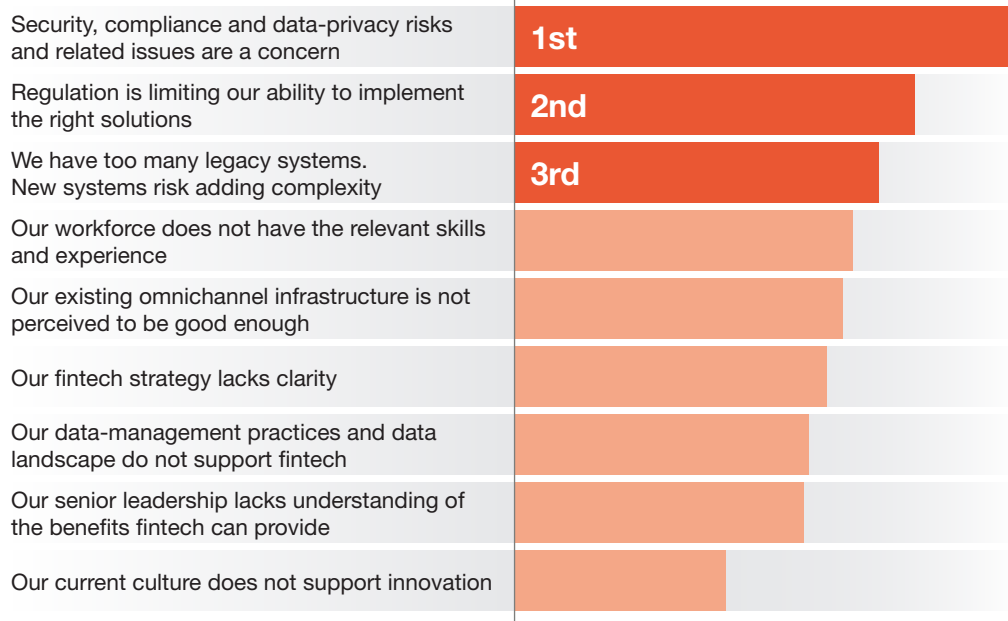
Security, compliance and data-privacy risks and related issues are a concern
1st
Regulation is limiting our ability to implement the right solutions
2nd
We have too many legacy systems. New systems risk adding complexity
3rd
Our workforce does not have the relevant skills and experience
Our existing omnichannel infrastructure is not perceived to be good enough
Our fintech strategy lacks clarity
Our data-management practices and data landscape do not support fintech
Our senior leadership lacks understanding of the benefits fintech can provide
Our current culture does not support innovation